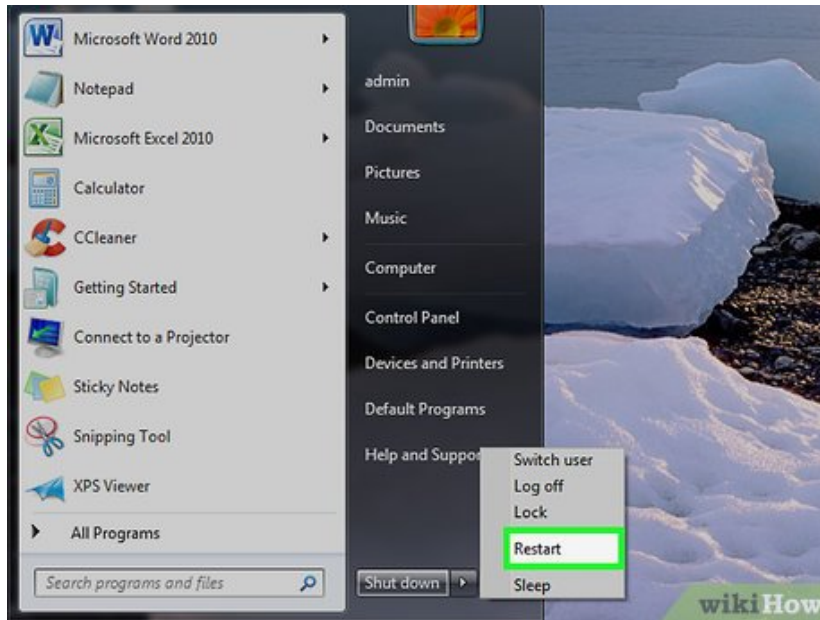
Microsoft Word 2010
Notepad
Microsoft Excel 2010
Calculator
CCleaner
Getting Started
Connect to a Projector
Sticky Notes
Snipping Tool
XPS Viewer
All Programs
Search programs and files

admin
Documents
Pictures
Music
Computer
Control Panel
Devices and Printers
Default Programs
Help and Suppo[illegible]
Shut down

Switch user
Log off
Lock
Restart
Sleep

wikiHow